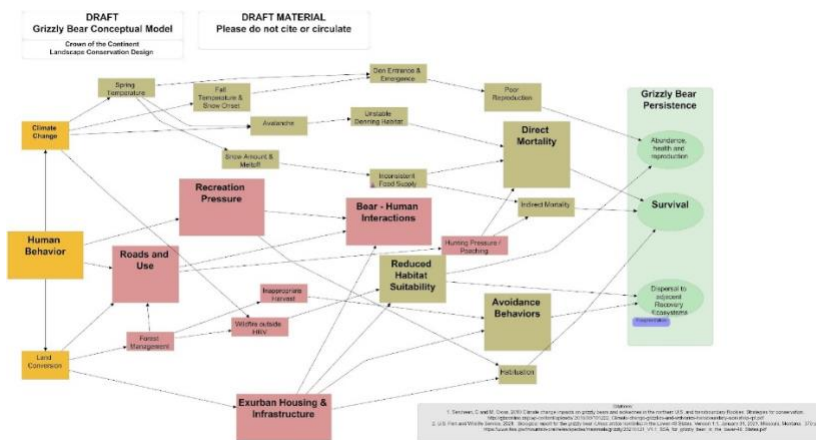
DRAFT
Grizzly Bear Conceptual Model
Crown of the Continent
Landscape Conservation Design

DRAFT MATERIAL
Please do not cite or circulate

Spring Temperature

Fall Temperature & Snow Onset

Den Entrance & Emergence

Poor Reproduction

Grizzly Bear Persistence

Climate Change

Avalanche

Unstable Denning Habitat

Direct Mortality

Abundance, health and reproduction

Snow Amount & Meltoff

Inconsistent Food Supply

Recreation Pressure

Bear - Human Interactions

Indirect Mortality

Survival

Human Behavior

Roads and Use

Hunting Pressure / Poaching

Reduced Habitat Suitability

Inappropriate Harvest

Avoidance Behaviors

Dispersal to adjacent Recovery Ecosystems

Forest Management

Wildfire outside HRV

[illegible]

Land Conversion

Habituation

Exurban Housing & Infrastructure

Citations:
1. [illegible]
2. U.S. Fish and Wildlife Service. 2021. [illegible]